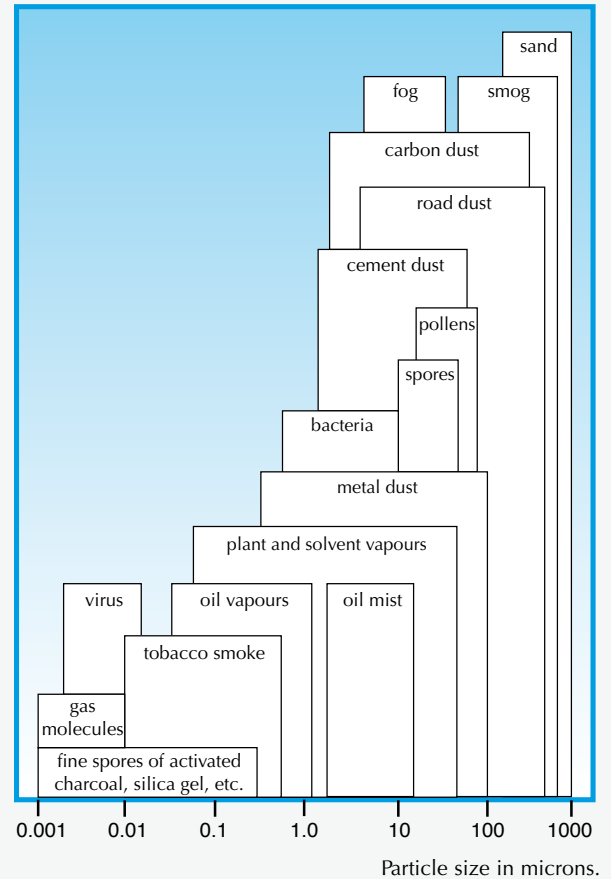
sand

fog

smog

carbon dust

road dust

cement dust

pollens

spores

bacteria

metal dust

plant and solvent vapours

virus

oil vapours

oil mist

tobacco smoke

gas molecules

fine spores of activated charcoal, silica gel, etc.

0.001 0.01 0.1 1.0 10 100 1000

Particle size in microns.